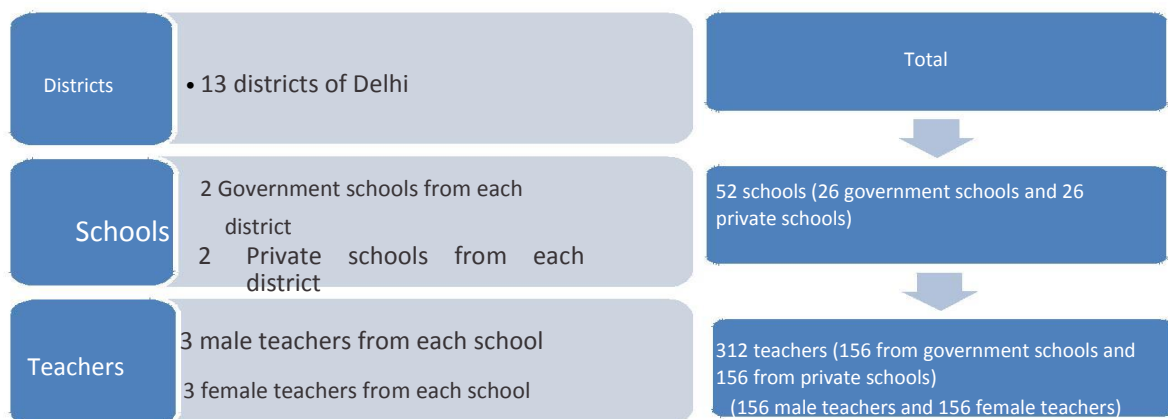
Districts

• 13 districts of Delhi

Schools

2 Government schools from each district

2 Private schools from each district

Teachers

3 male teachers from each school

3 female teachers from each school

Total

52 schools (26 government schools and 26 private schools)

312 teachers (156 from government schools and 156 from private schools)
(156 male teachers and 156 female teachers)